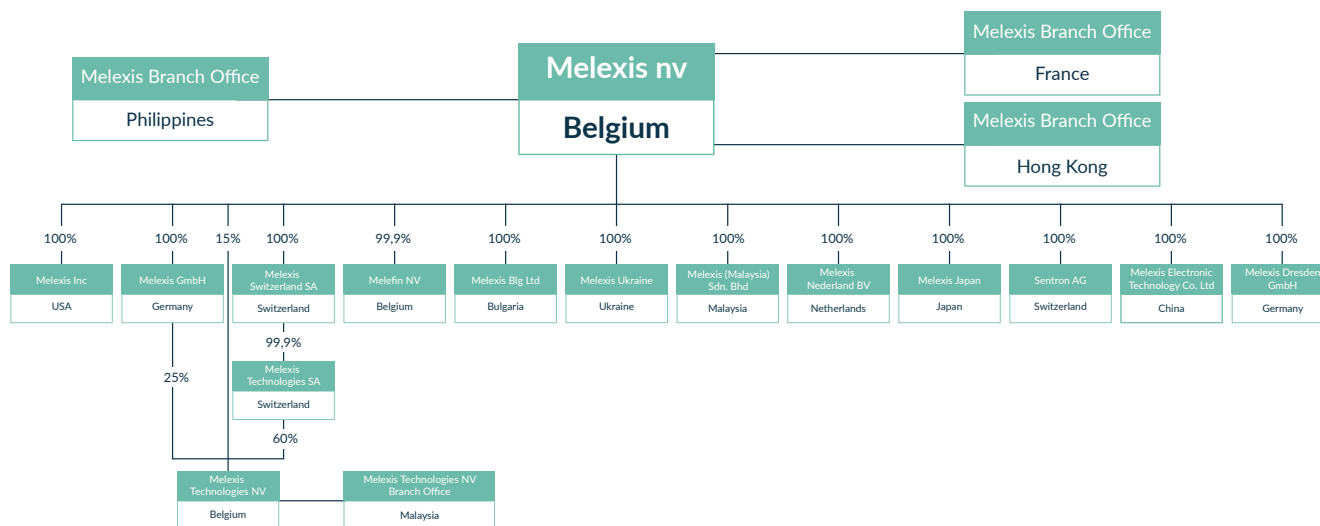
Melexis Branch Office
Philippines

Melexis nv
Belgium

Melexis Branch Office
France

Melexis Branch Office
Hong Kong

100%
Melexis Inc
USA

100%
Melexis GmbH
Germany

15%

100%
Melexis Switzerland SA
Switzerland

99,9%
Melefin NV
Belgium

100%
Melexis Blg Ltd
Bulgaria

100%
Melexis Ukraine
Ukraine

100%
Melexis (Malaysia) Sdn. Bhd
Malaysia

100%
Melexis Nederland BV
Netherlands

100%
Melexis Japan
Japan

100%
Sentron AG
Switzerland

100%
Melexis Electronic Technology Co. Ltd
China

100%
Melexis Dresden GmbH
Germany

99,9%
Melexis Technologies SA
Switzerland

25%

60%

Melexis Technologies NV
Belgium

Melexis Technologies NV Branch Office
Malaysia